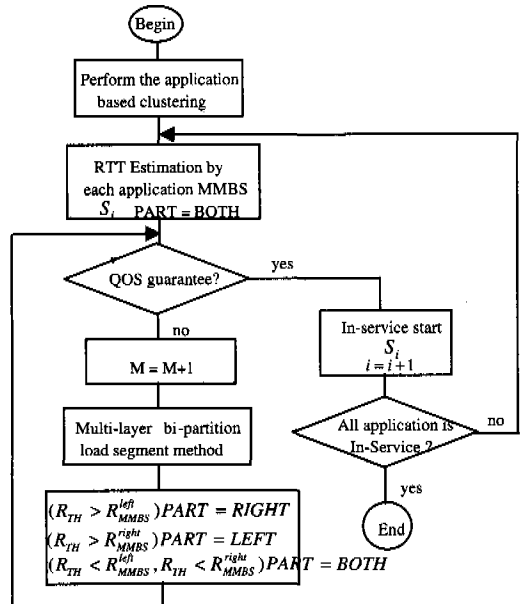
Begin

Perform the application based clustering

RTT Estimation by each application MMBS $S_i$ PART = BOTH

QOS guarantee?

yes

no

In-service start $S_i$ $i = i + 1$

M = M+1

Multi-layer bi-partition load segment method

All application is In-Service ?

no

yes

End

$(R_{TH} > R_{MMBS}^{left}) PART = RIGHT$
$(R_{TH} > R_{MMBS}^{right}) PART = LEFT$
$(R_{TH} < R_{MMBS}^{left}, R_{TH} < R_{MMBS}^{right}) PART = BOTH$